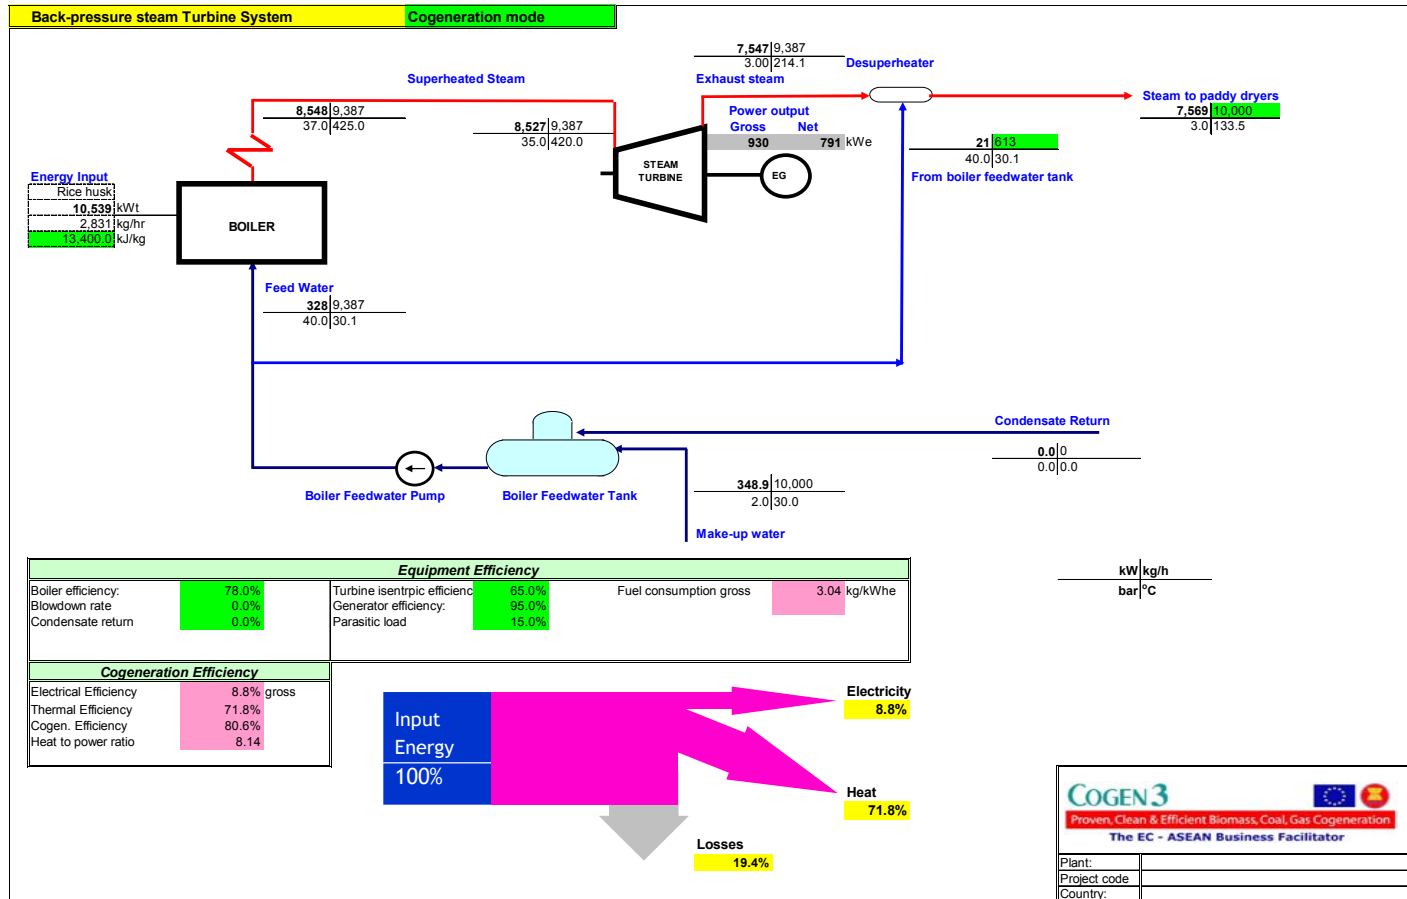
Back-pressure steam Turbine System | Cogeneration mode

Superheated Steam
8,548 | 9,387
37.0 | 425.0

8,527 | 9,387
35.0 | 420.0

7,547 | 9,387
3.00 | 214.1
Exhaust steam

Desuperheater

Steam to paddy dryers
7,569 | 10,000
3.0 | 133.5

Power output
Gross Net
930 791 kWe

STEAM TURBINE

EG

21 | 613
40.0 | 30.1
From boiler feedwater tank

Energy Input
Rice husk
10,539 kWt
2,831 kg/hr
13,400.0 kJ/kg

BOILER

Feed Water
328 | 9,387
40.0 | 30.1

Condensate Return
0.0 | 0
0.0 | 0.0

Boiler Feedwater Pump
Boiler Feedwater Tank

348.9 | 10,000
2.0 | 30.0
Make-up water

Equipment Efficiency

| Boiler efficiency: | 78.0% | Turbine isentrpic efficienc | 65.0% | Fuel consumption gross | 3.04 kg/kWhe |
|---|---|---|---|---|---|
| Blowdown rate | 0.0% | Generator efficiency: | 95.0% | | |
| Condensate return | 0.0% | Parasitic load | 15.0% | | |

kW | kg/h
bar | °C

Cogeneration Efficiency

| Electrical Efficiency | 8.8% gross |
|---|---|
| Thermal Efficiency | 71.8% |
| Cogen. Efficiency | 80.6% |
| Heat to power ratio | 8.14 |

Input Energy
100%

Electricity
8.8%

Heat
71.8%

Losses
19.4%

COGEN 3
Proven, Clean & Efficient Biomass, Coal, Gas Cogeneration
The EC - ASEAN Business Facilitator

Plant:
Project code
Country: